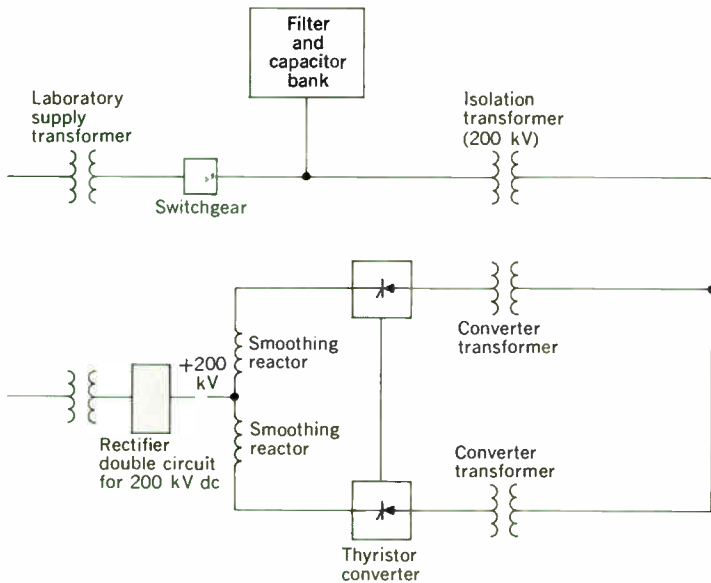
Filter and capacitor bank

Laboratory supply transformer

Isolation transformer (200 kV)

Switchgear

Smoothing reactor

Converter transformer

+200 kV

Smoothing reactor

Rectifier double circuit for 200 kV dc

Converter transformer

Thyristor converter